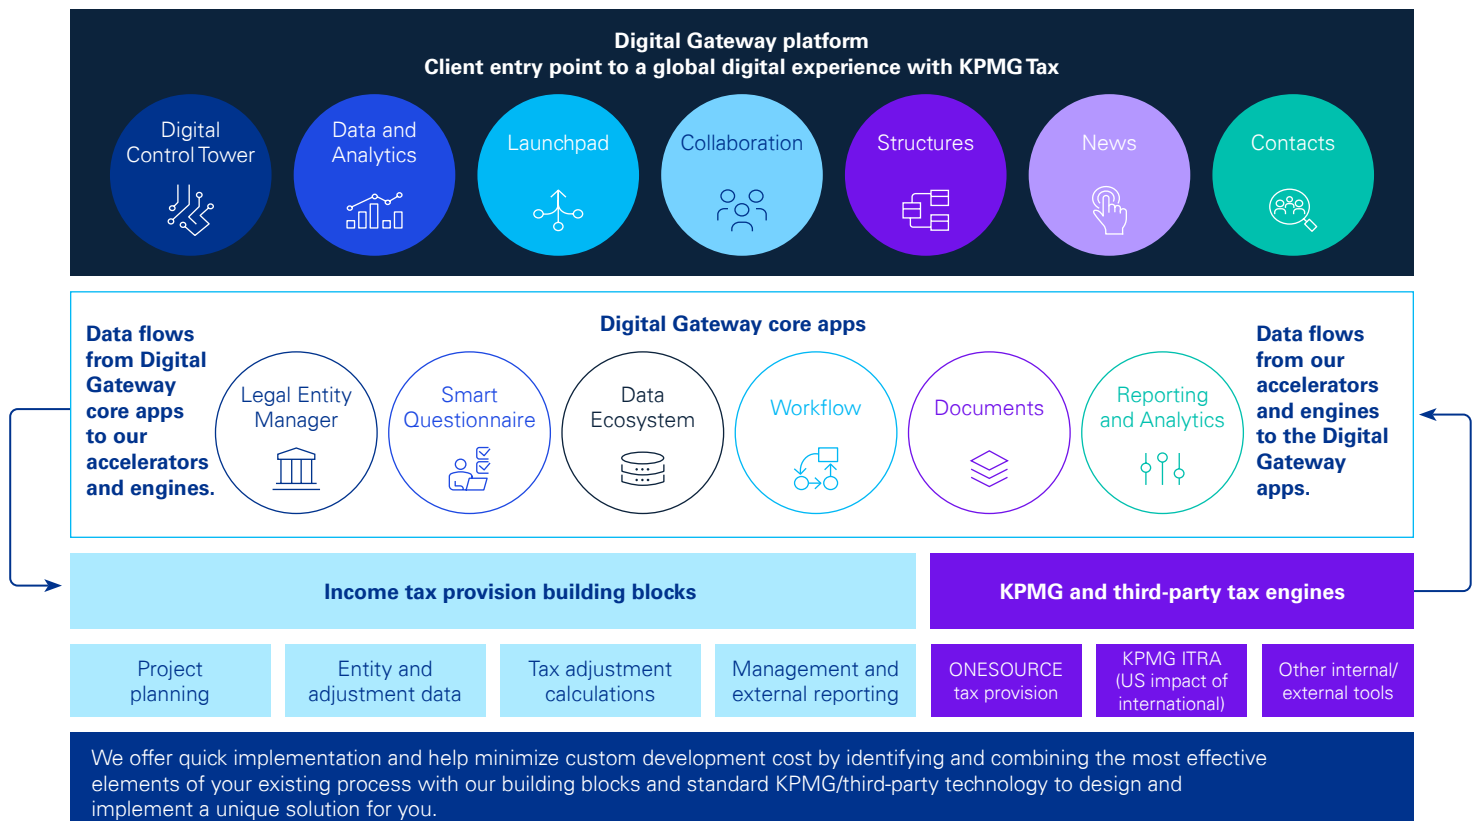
Digital Gateway platform
Client entry point to a global digital experience with KPMG Tax

Digital Control Tower

Data and Analytics

Launchpad

Collaboration

Structures

News

Contacts

Data flows from Digital Gateway core apps to our accelerators and engines.

Digital Gateway core apps

Legal Entity Manager

Smart Questionnaire

Data Ecosystem

Workflow

Documents

Reporting and Analytics

Data flows from our accelerators and engines to the Digital Gateway apps.

Income tax provision building blocks

KPMG and third-party tax engines

Project planning

Entity and adjustment data

Tax adjustment calculations

Management and external reporting

ONESOURCE tax provision

KPMG ITRA (US impact of international)

Other internal/ external tools

We offer quick implementation and help minimize custom development cost by identifying and combining the most effective elements of your existing process with our building blocks and standard KPMG/third-party technology to design and implement a unique solution for you.